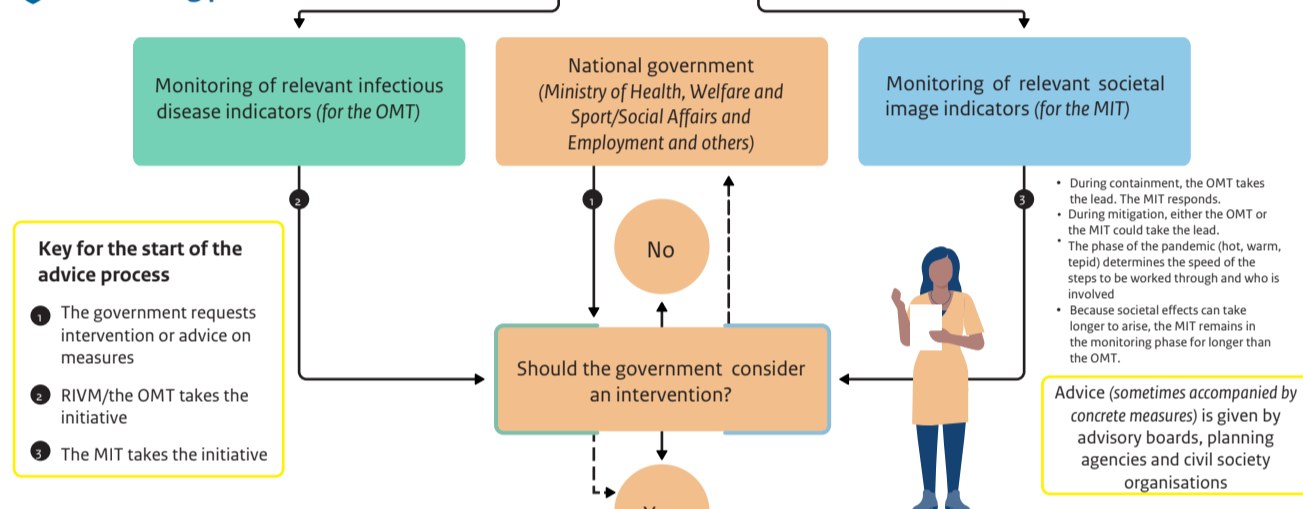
Monitoring of relevant infectious disease indicators (for the OMT)

National government (Ministry of Health, Welfare and Sport/Social Affairs and Employment and others)

Monitoring of relevant societal image indicators (for the MIT)

2

1

3

• During containment, the OMT takes the lead. The MIT responds.
• During mitigation, either the OMT or the MIT could take the lead.
• The phase of the pandemic (hot, warm, tepid) determines the speed of the steps to be worked through and who is involved
• Because societal effects can take longer to arise, the MIT remains in the monitoring phase for longer than the OMT.

Key for the start of the advice process

1 The government requests intervention or advice on measures

2 RIVM/the OMT takes the initiative

3 The MIT takes the initiative

No

Should the government consider an intervention?

Advice (sometimes accompanied by concrete measures) is given by advisory boards, planning agencies and civil society organisations

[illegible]